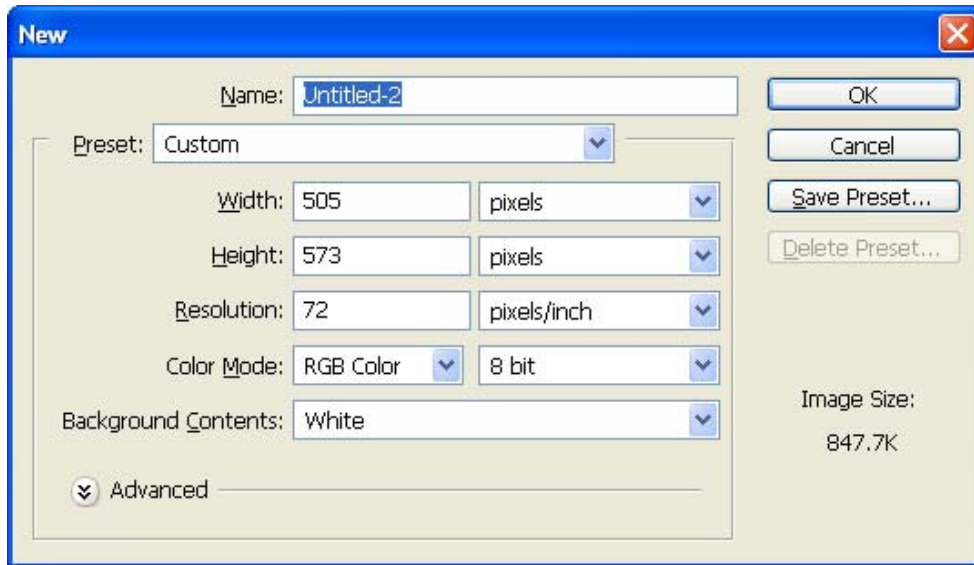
New

Name: Untitled-2

Preset: Custom

Width: 505 pixels

Height: 573 pixels

Resolution: 72 pixels/inch

Color Mode: RGB Color 8 bit

Background Contents: White

Advanced

OK

Cancel

Save Preset...

Delete Preset...

Image Size:

847.7K